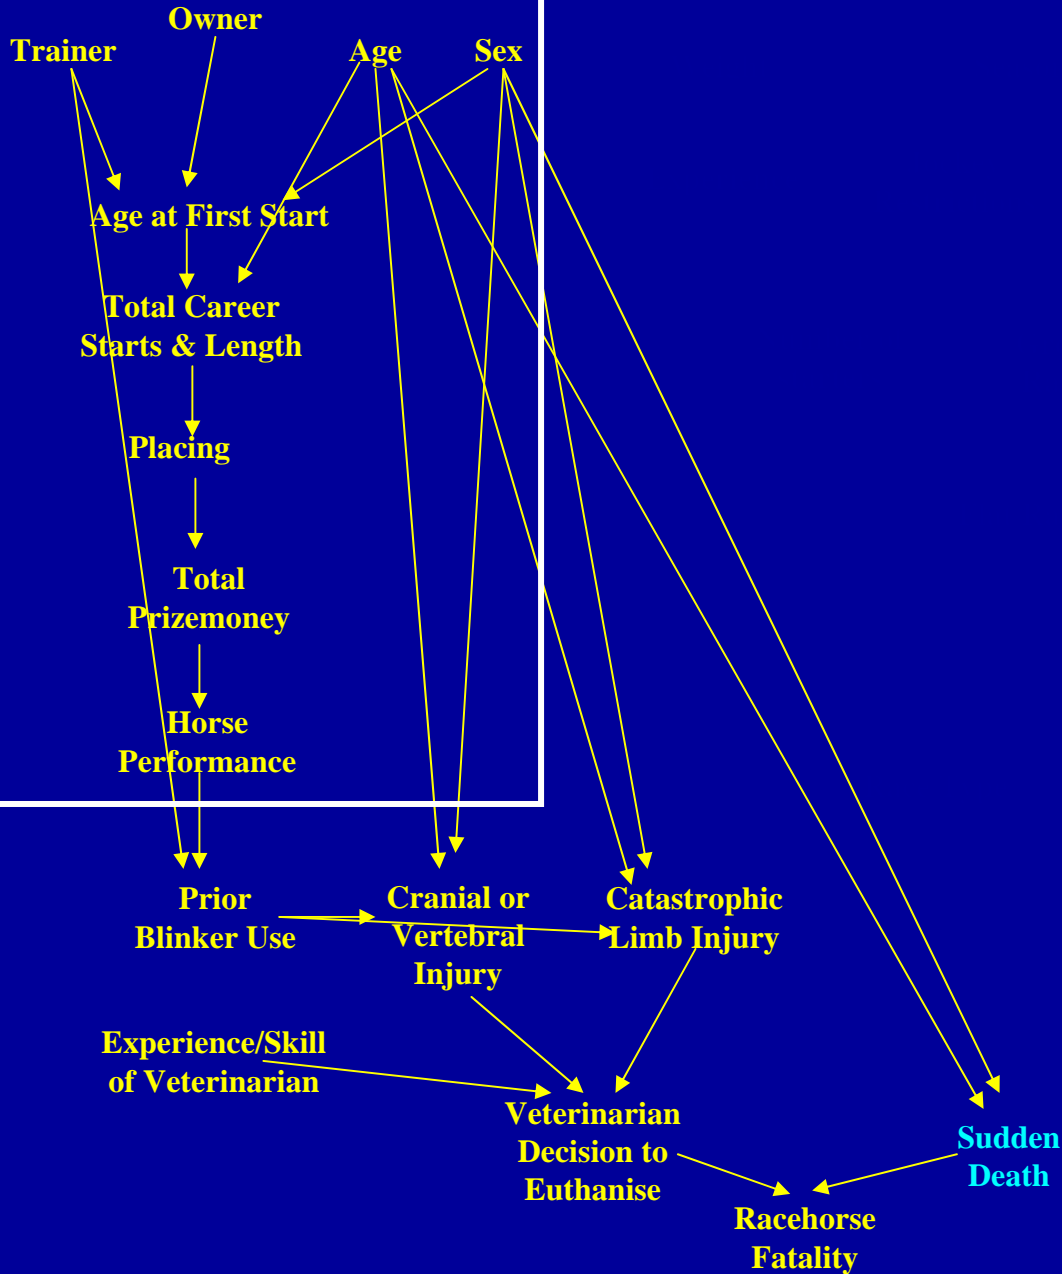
Owner
Trainer
Age
Sex

Age at First Start

Total Career Starts & Length

Placing

Total Prizemoney

Horse Performance

Prior Blinker Use

Cranial or Vertebral Injury

Catastrophic Limb Injury

Experience/Skill of Veterinarian

Veterinarian Decision to Euthanise

Sudden Death

Racehorse Fatality